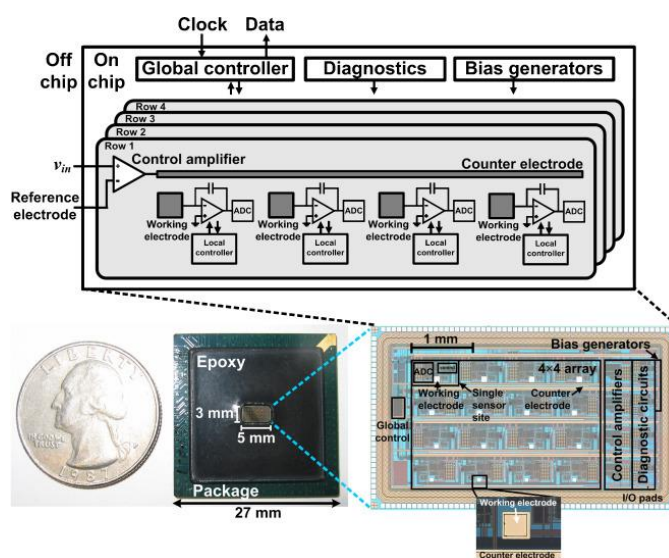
Clock Data

Off chip

On chip

Global controller

Diagnostics

Bias generators

Row 4

Row 3

Row 2

Row 1

$v_{in}$

Control amplifier

Counter electrode

Reference electrode

Working electrode

ADC

Local controller

Working electrode

ADC

Local controller

Working electrode

ADC

Local controller

Working electrode

ADC

Local controller

LIBERTY

1987

Epoxy

3 mm

5 mm

Package

27 mm

1 mm

Bias generators

ADC

Working electrode

Single sensor site

4×4 array

Counter electrode

Global control

Control amplifiers

Diagnostic circuits

I/O pads

Working electrode

Counter electrode